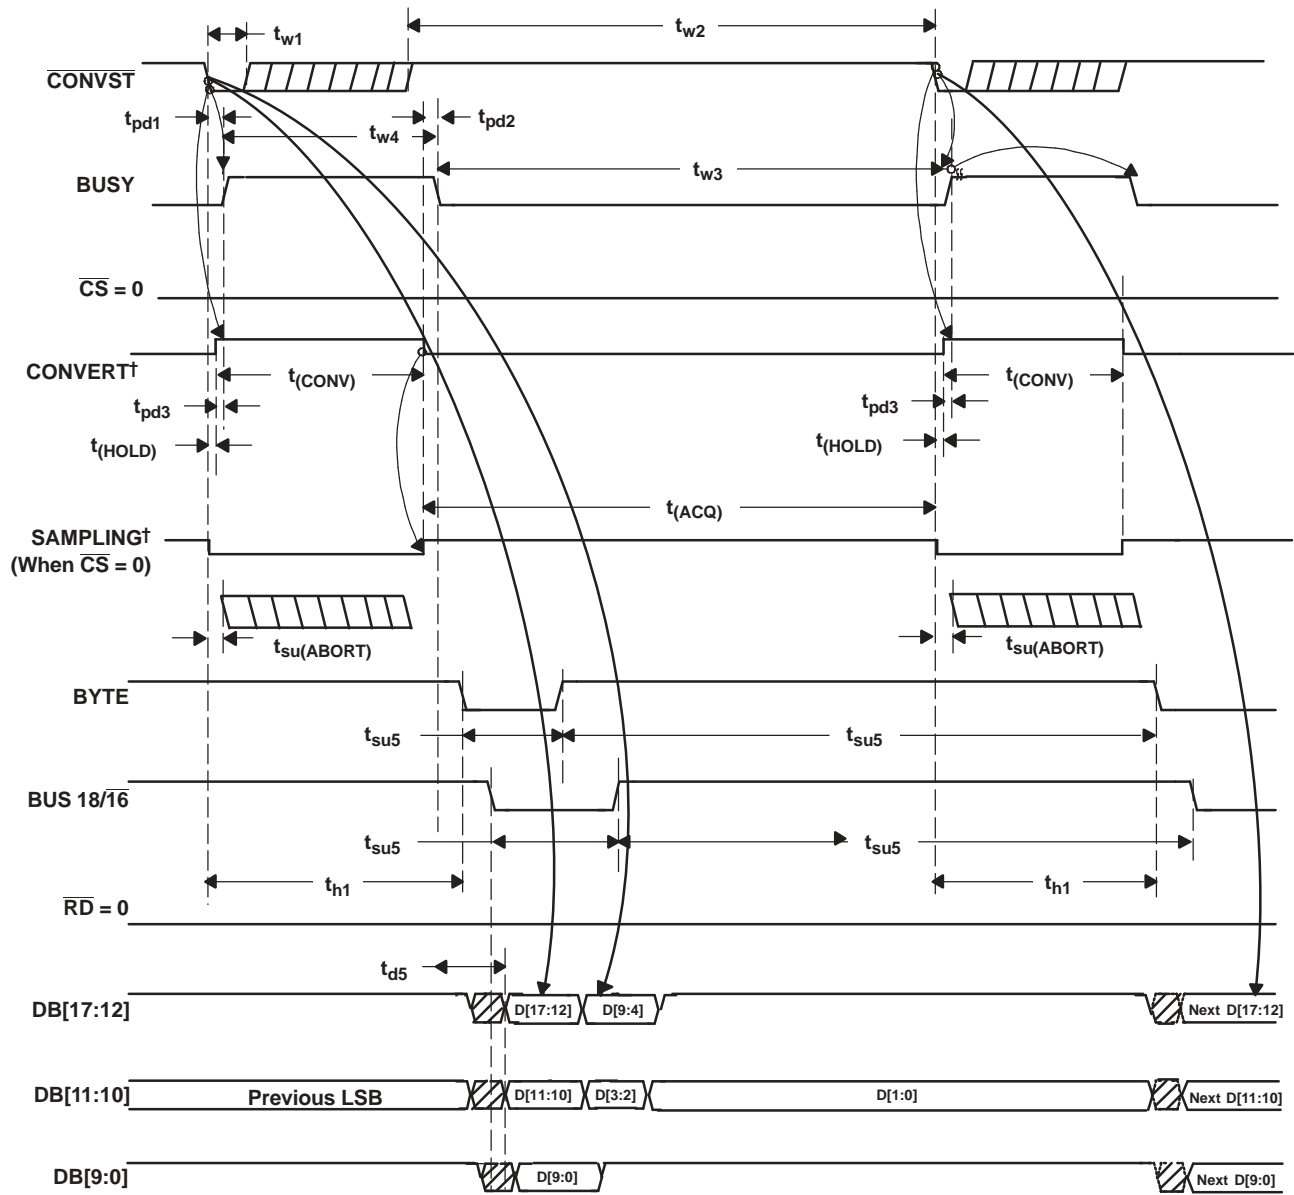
$t_{w1}$

$t_{w2}$

$\overline{CONVST}$

$t_{pd1}$

$t_{w4}$

$t_{pd2}$

BUSY

$t_{w3}$

$\overline{CS}$ = 0

CONVERT†

$t_{(CONV)}$

$t_{(CONV)}$

$t_{pd3}$

$t_{pd3}$

$t_{(HOLD)}$

$t_{(HOLD)}$

$t_{(ACQ)}$

SAMPLING†
(When $\overline{CS}$ = 0)

$t_{su(ABORT)}$

$t_{su(ABORT)}$

BYTE

$t_{su5}$

$t_{su5}$

BUS 18/$\overline{16}$

$t_{su5}$

$t_{su5}$

$t_{h1}$

$t_{h1}$

$\overline{RD}$ = 0

$t_{d5}$

DB[17:12]

D[17:12]

D[9:4]

Next D[17:12]

DB[11:10]

Previous LSB

D[11:10]

D[3:2]

D[1:0]

Next D[11:10]

DB[9:0]

D[9:0]

Next D[9:0]